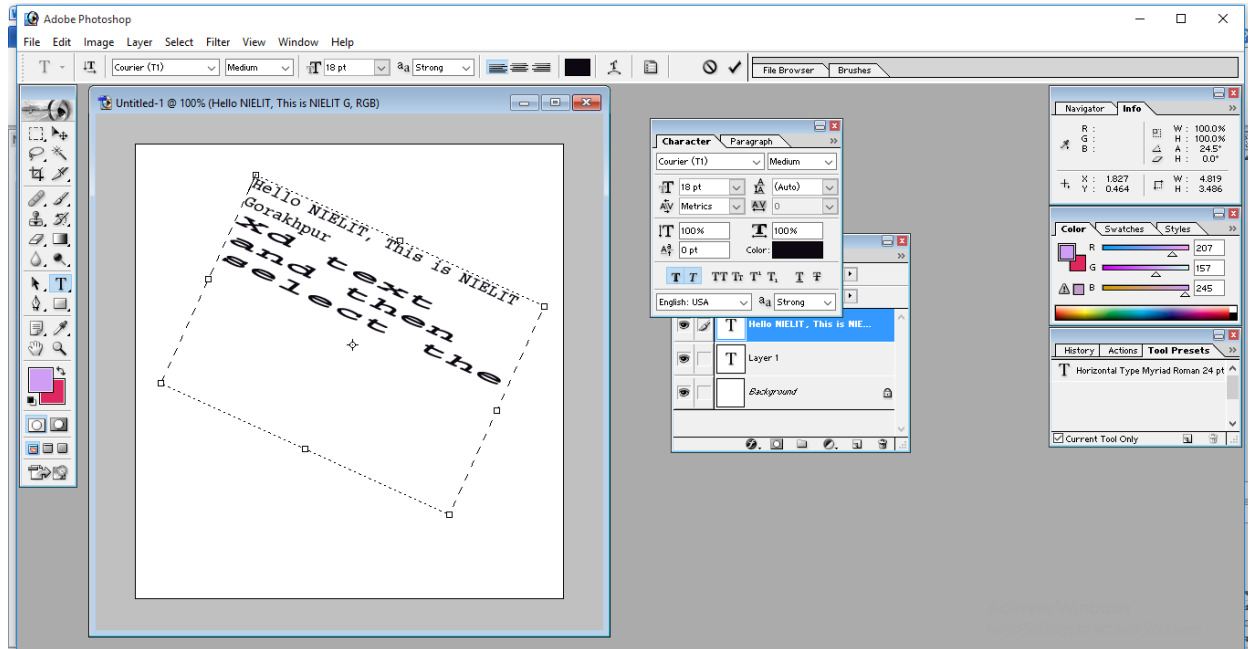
Adobe Photoshop

File Edit Image Layer Select Filter View Window Help

Courier (T1) Medium 18 pt Strong

File Browser Brushes

Untitled-1 @ 100% (Hello NIELIT, This is NIELIT G, RGB)

Hello NIELIT, This is NIELIT
Gorakhpur
xd text
and then
select the

Character Paragraph
Courier (T1) Medium
18 pt (Auto)
Metrics 0
100% 100%
0 pt Color:
TT TT Tr T¹ T₁ T T
English: USA Strong

Hello NIELIT, This is NIE...
Layer 1
Background

Navigator Info
R :
G :
B :
W : 100.0%
H : 100.0%
A : 24.5°
H : 0.0°
X : 1.827
Y : 0.464
W : 4.819
H : 3.486

Color Swatches Styles
R 207
G 157
B 245

History Actions Tool Presets
Horizontal Type Myriad Roman 24 pt
Current Tool Only